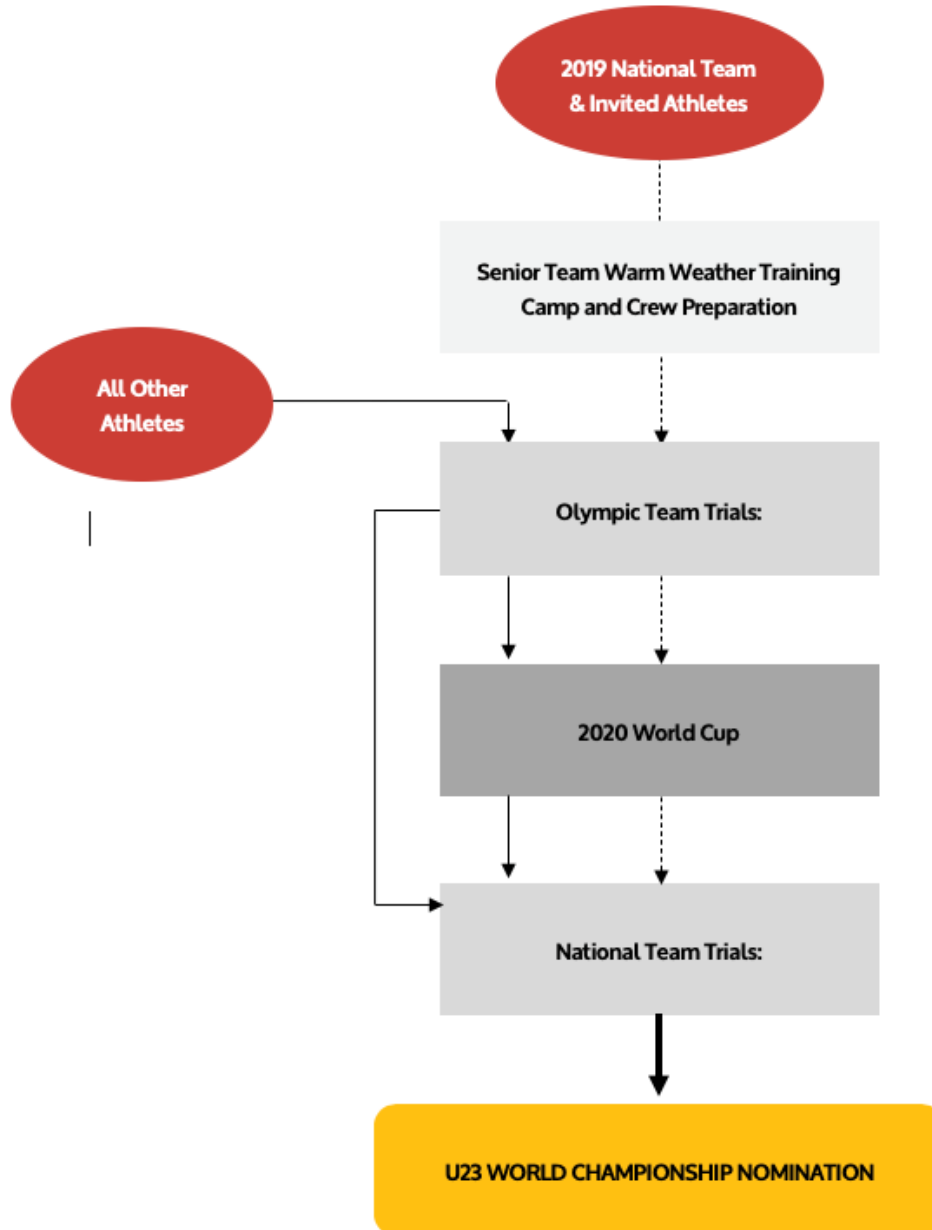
2019 National Team & Invited Athletes

Senior Team Warm Weather Training Camp and Crew Preparation

All Other Athletes

Olympic Team Trials:

2020 World Cup

National Team Trials:

U23 WORLD CHAMPIONSHIP NOMINATION